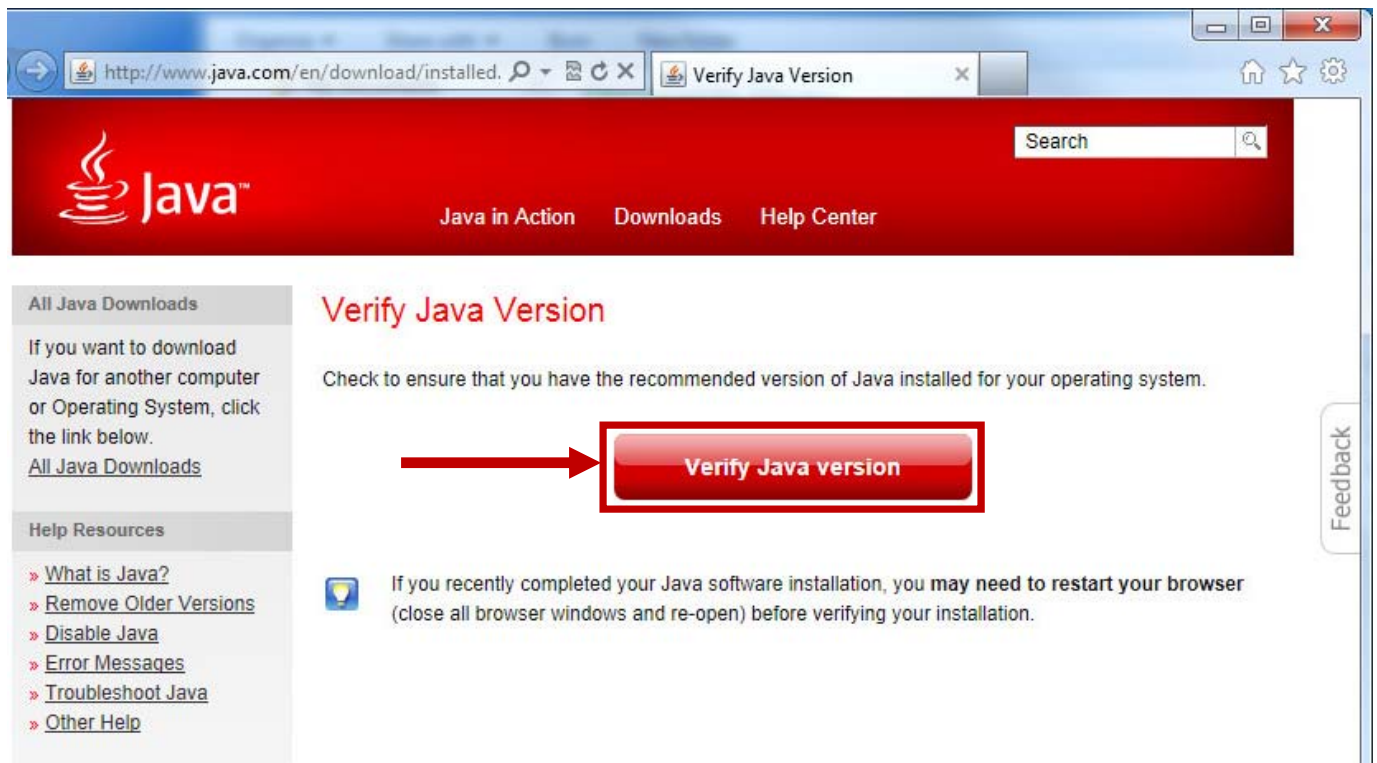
http://www.java.com/en/download/installed.

Verify Java Version

Java™

Search

Java in Action Downloads Help Center

All Java Downloads

If you want to download Java for another computer or Operating System, click the link below.
All Java Downloads

Help Resources

» What is Java?
» Remove Older Versions
» Disable Java
» Error Messages
» Troubleshoot Java
» Other Help

Verify Java Version

Check to ensure that you have the recommended version of Java installed for your operating system.

Verify Java version

If you recently completed your Java software installation, you **may need to restart your browser** (close all browser windows and re-open) before verifying your installation.

Feedback